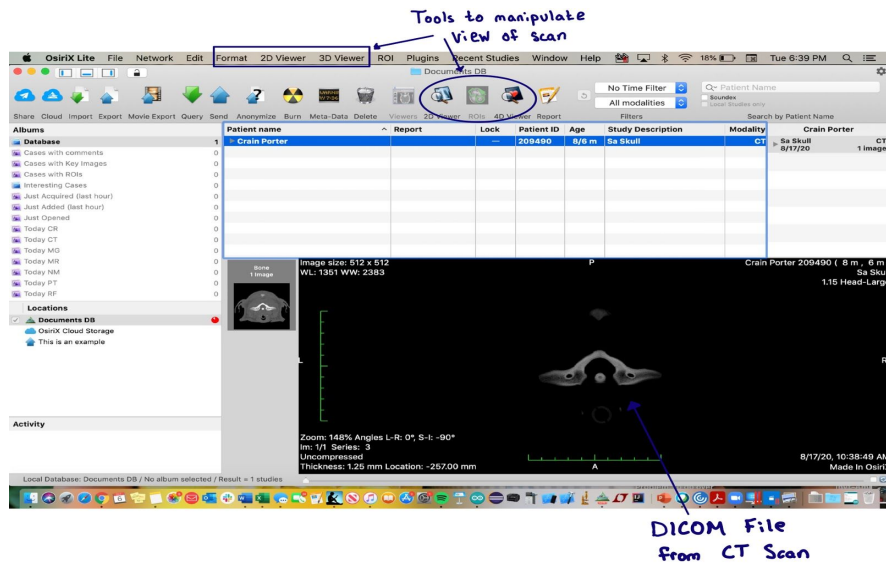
Tools to manipulate view of scan

OsiriX Lite File Network Edit Format 2D Viewer 3D Viewer ROI Plugins Recent Studies Window Help 18% Tue 6:39 PM

Documents DB

No Time Filter
All modalities
Patient Name
Soundex
Local Studies only

Share Cloud Import Export Movie Export Query Send Anonymize Burn Meta-Data Delete Viewers 2D Viewer ROIs 4D Viewer Report Filters Search by Patient Name

Albums
Database 1
Cases with comments 0
Cases with Key Images 0
Cases with ROIs 0
Interesting Cases 0
Just Acquired (last hour) 0
Just Added (last hour) 0
Just Opened 0
Today CR 0
Today CT 0
Today MG 0
Today MR 0
Today NM 0
Today PT 0
Today RF 0

Locations
Documents DB
OsiriX Cloud Storage
This is an example

Activity

| Patient name | Report | Lock | Patient ID | Age | Study Description | Modality |
|---|---|---|---|---|---|---|
| Crain Porter | | — | 209490 | 8/6 m | Sa Skull | CT |

Crain Porter
Sa Skull CT
8/17/20 1 image

Bone
1 image

Image size: 512 x 512
WL: 1351 WW: 2383
P
Crain Porter 209490 ( 8 m , 6 m
Sa Sku
1.15 Head-Larg
L
R
Zoom: 148% Angles L-R: 0°, S-I: -90°
Im: 1/1 Series: 3
Uncompressed
Thickness: 1.25 mm Location: -257.00 mm
A
8/17/20, 10:38:49 AM
Made In Osiri

Local Database: Documents DB / No album selected / Result = 1 studies

DICOM File from CT Scan